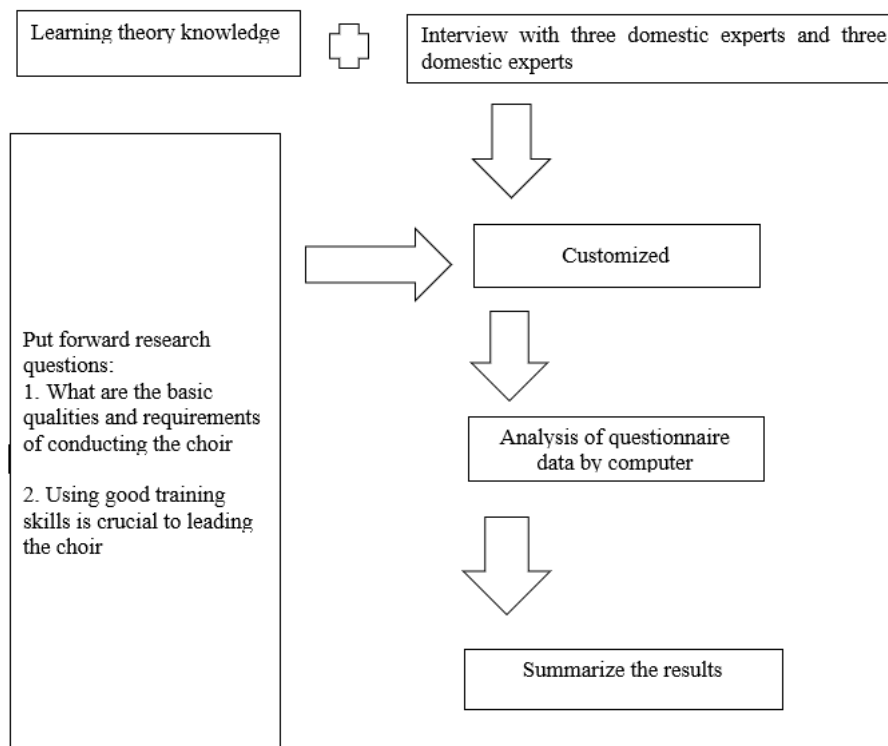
Learning theory knowledge

Interview with three domestic experts and three domestic experts

Customized

Put forward research questions:
1. What are the basic qualities and requirements of conducting the choir

2. Using good training skills is crucial to leading the choir

Analysis of questionnaire data by computer

Summarize the results